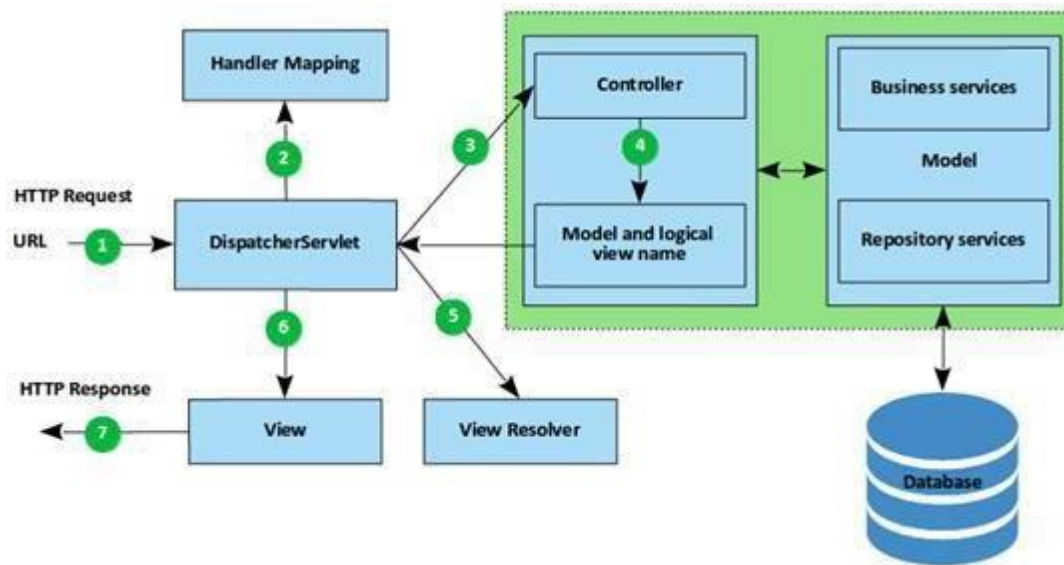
Handler Mapping

Controller

Business services

2

3

4

Model

HTTP Request

URL

1

DispatcherServlet

Model and logical view name

Repository services

6

5

HTTP Response

7

View

View Resolver

Database